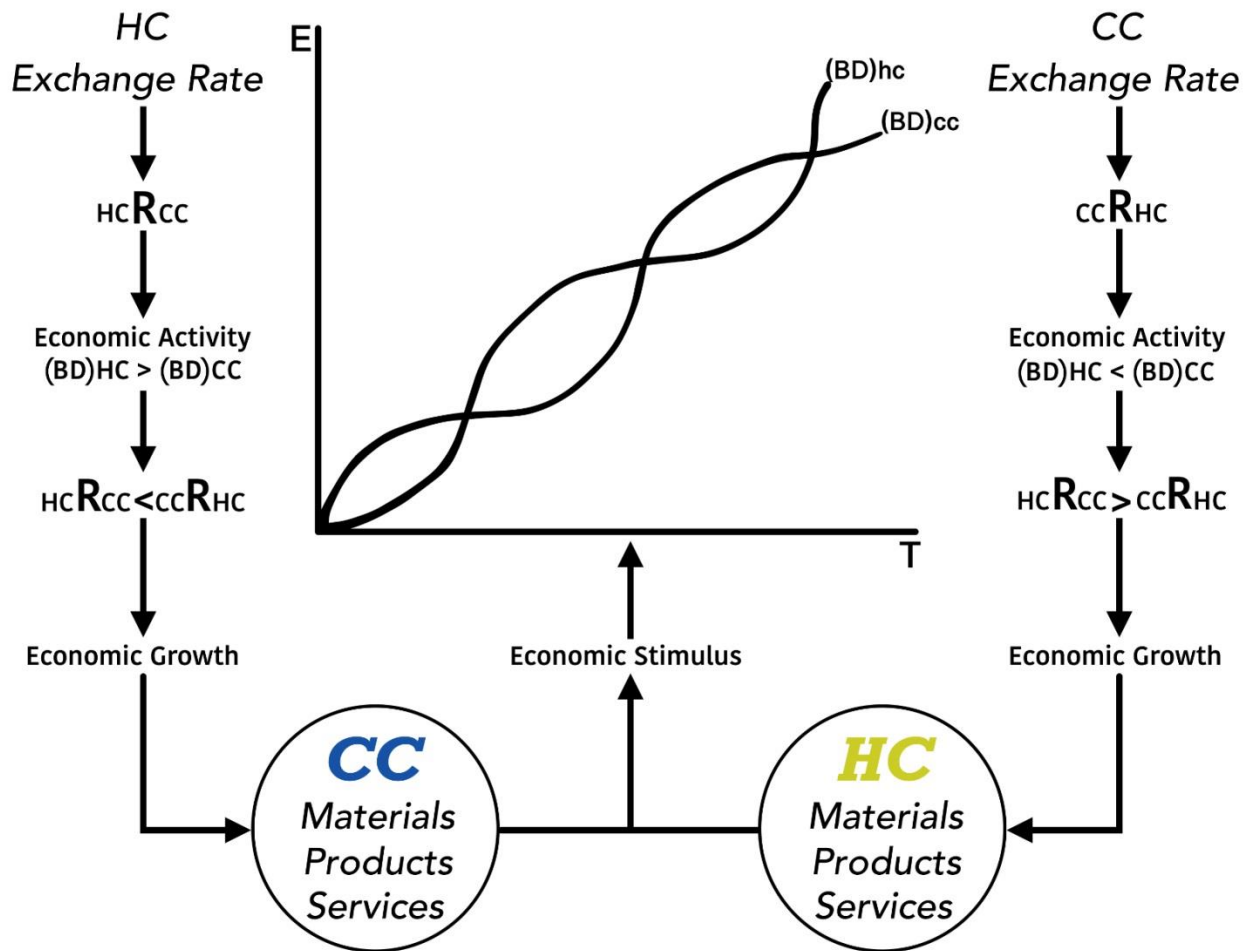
HC
Exchange Rate

$_{HC}R_{CC}$

Economic Activity
(BD)HC > (BD)CC

$_{HC}R_{CC} < _{CC}R_{HC}$

Economic Growth

E

(BD)hc

(BD)cc

T

Economic Stimulus

CC
Exchange Rate

$_{CC}R_{HC}$

Economic Activity
(BD)HC < (BD)CC

$_{HC}R_{CC} > _{CC}R_{HC}$

Economic Growth

CC
Materials
Products
Services

HC
Materials
Products
Services